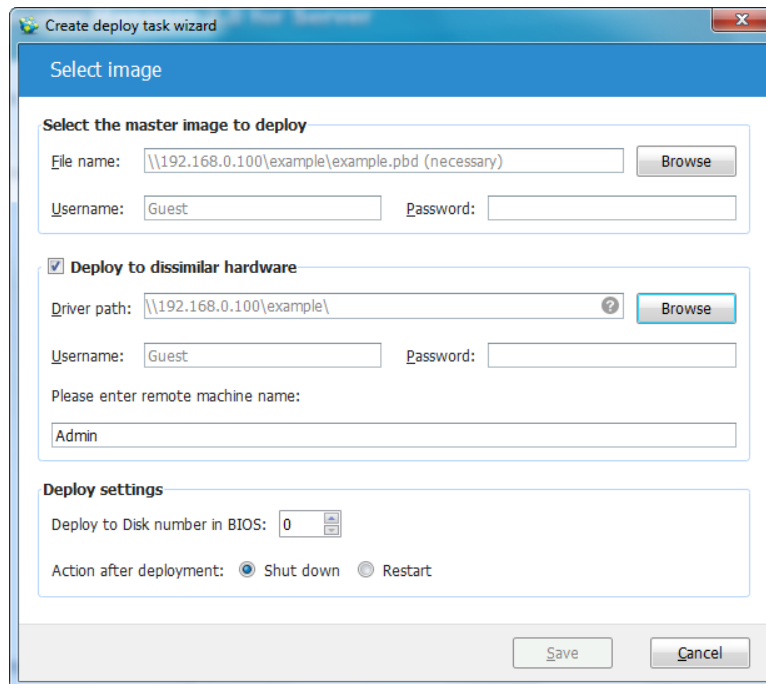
Create deploy task wizard

Select image

Select the master image to deploy

File name: \\192.168.0.100\example\example.pbd (necessary) Browse

Username: Guest Password:

Deploy to dissimilar hardware

Driver path: \\192.168.0.100\example\ ? Browse

Username: Guest Password:

Please enter remote machine name:

Admin

Deploy settings

Deploy to Disk number in BIOS: 0

Action after deployment: Shut down Restart

Save Cancel